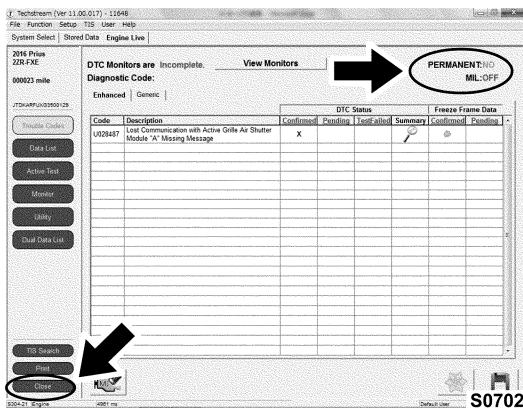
Techstream (Ver 11.00.017) - 11646
File Function Setup TIS User Help
System Select | Stored Data | Engine Live

2016 Prius
2ZR-FXE

000023 mile

JTDKARFU9G3500129

Trouble Codes
Data List
Active Test
Monitor
Utility
Dual Data List

DTC Monitors are Incomplete.
View Monitors
Diagnostic Code:

PERMANENT:NO
MIL:OFF

Enhanced | Generic

| Code | Description | DTC Status Confirmed | Pending | TestFailed | Summary | Freeze Frame Data Confirmed | Pending |
|---|---|---|---|---|---|---|---|
| U028487 | Lost Communication with Active Grille Air Shutter Module "A" Missing Message | X | | | | | |

TIS Search
Print
Close

S304-21 Engine
4861 ms
Default User

S0702